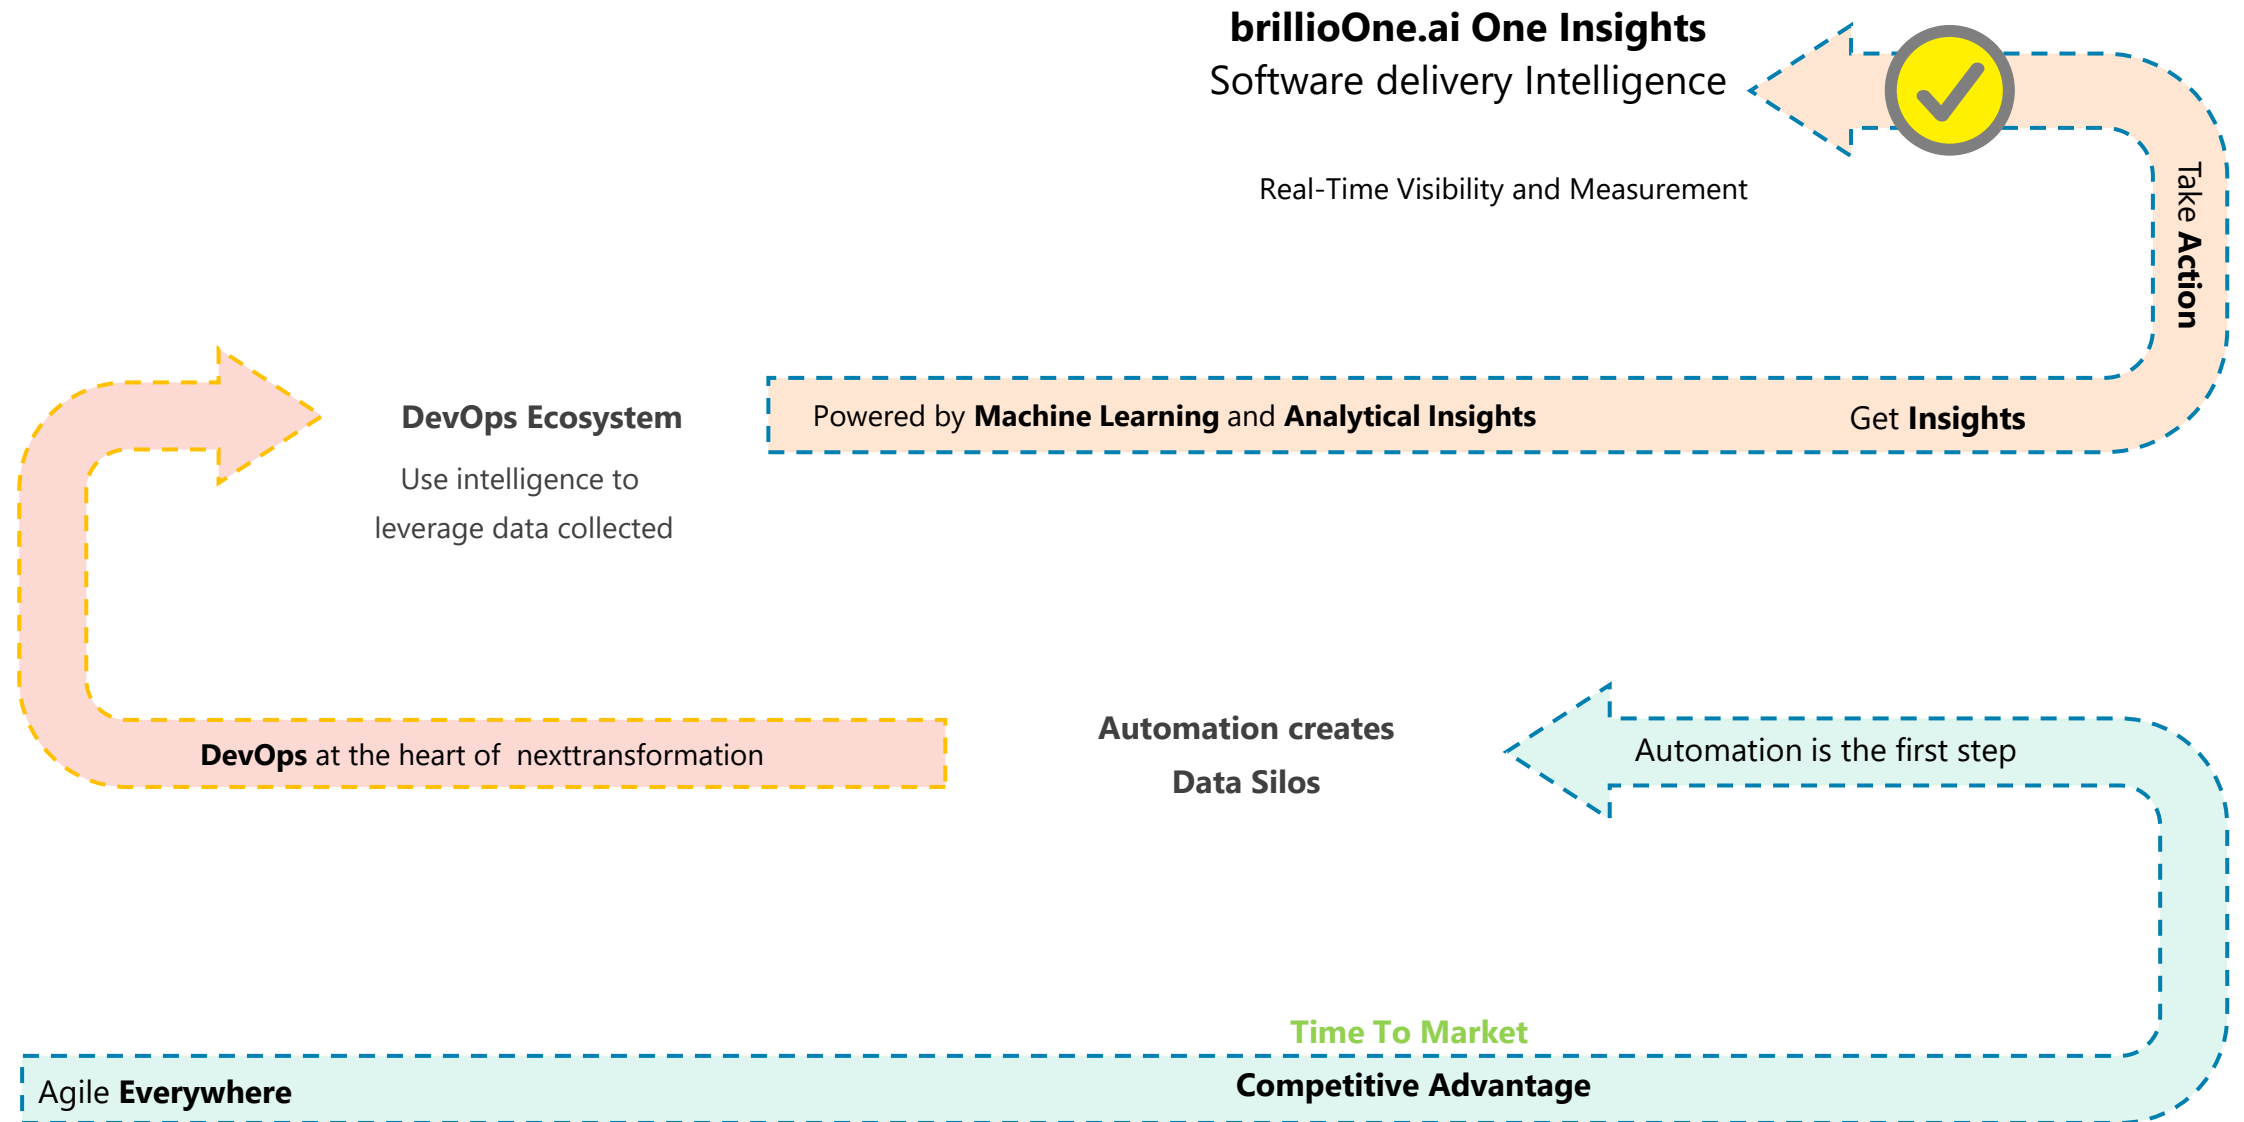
brillioOne.ai One Insights
Software delivery Intelligence

Real-Time Visibility and Measurement

Take Action

DevOps Ecosystem

Use intelligence to leverage data collected

Powered by Machine Learning and Analytical Insights

Get Insights

DevOps at the heart of nexttransformation

Automation creates Data Silos

Automation is the first step

Time To Market

Agile Everywhere

Competitive Advantage